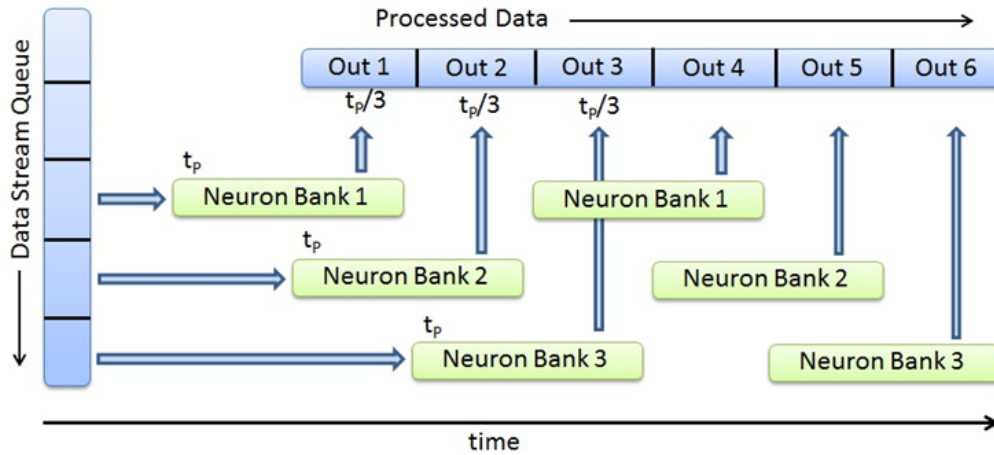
Processed Data

Data Stream Queue

| Out 1 | Out 2 | Out 3 | Out 4 | Out 5 | Out 6 |
|---|---|---|---|---|---|

$t_P/3$

$t_P/3$

$t_P/3$

$t_P$

Neuron Bank 1

$t_P$

Neuron Bank 2

$t_P$

Neuron Bank 3

Neuron Bank 1

Neuron Bank 2

Neuron Bank 3

time